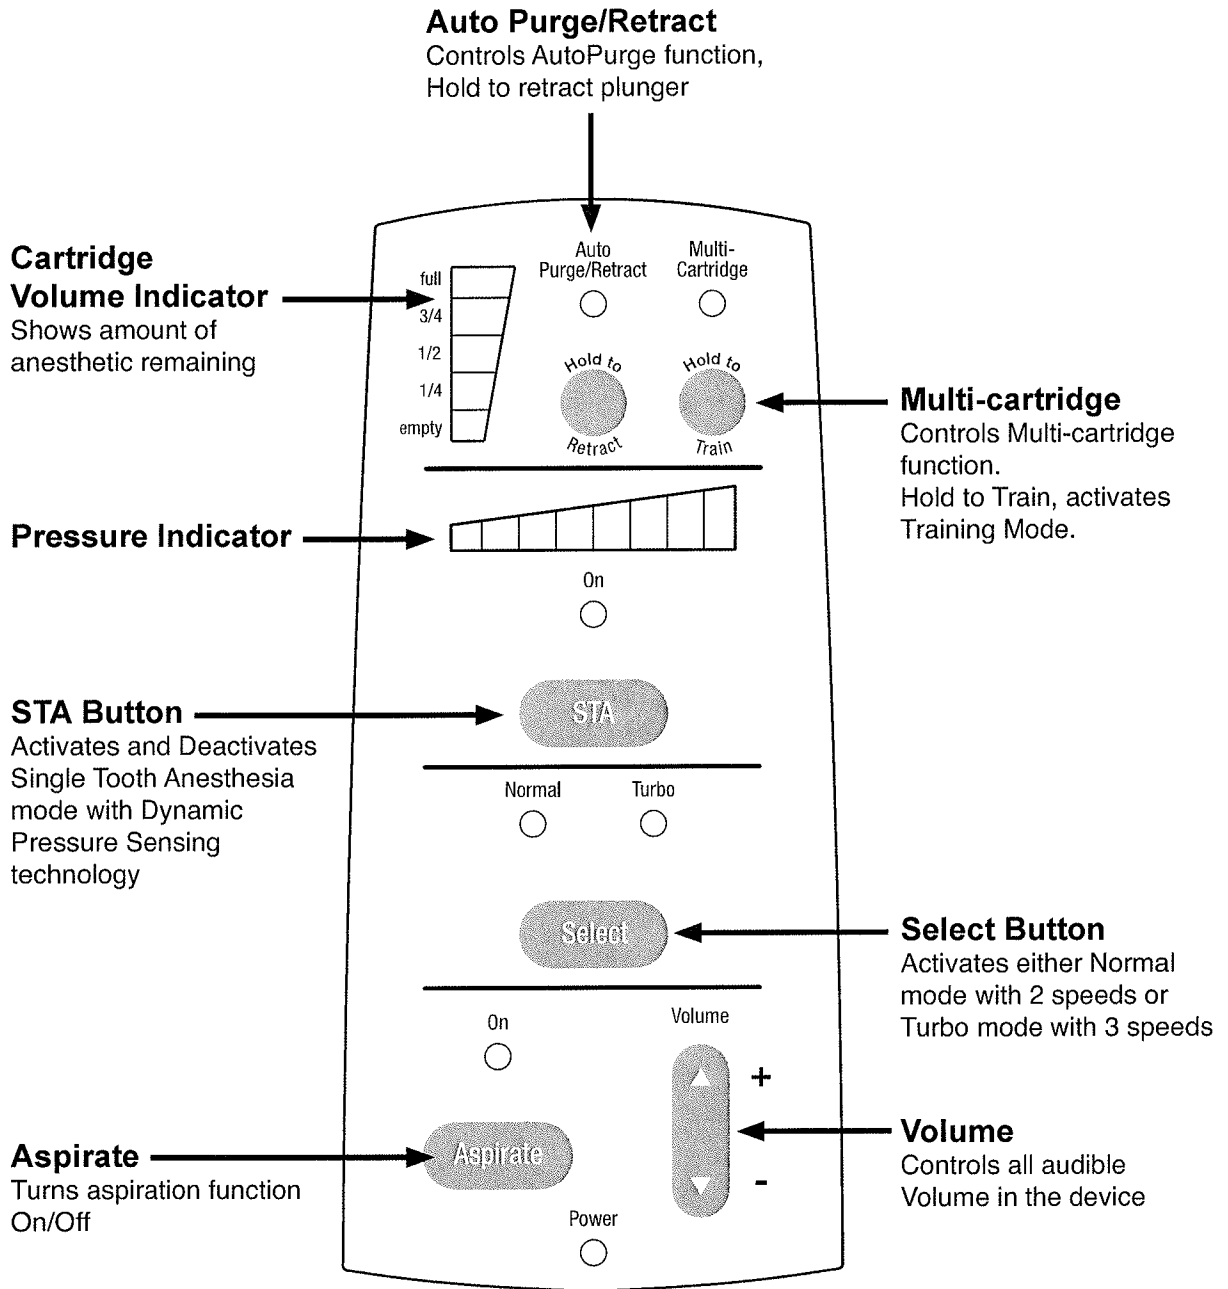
**Auto Purge/Retract**
Controls AutoPurge function, Hold to retract plunger

**Cartridge Volume Indicator**
Shows amount of anesthetic remaining

Auto Purge/Retract

Multi-Cartridge

full
3/4
1/2
1/4
empty

Hold to Retract

Hold to Train

**Multi-cartridge**
Controls Multi-cartridge function.
Hold to Train, activates Training Mode.

**Pressure Indicator**

On

**STA Button**
Activates and Deactivates Single Tooth Anesthesia mode with Dynamic Pressure Sensing technology

STA

Normal

Turbo

Select

**Select Button**
Activates either Normal mode with 2 speeds or Turbo mode with 3 speeds

On

Volume

+

-

**Volume**
Controls all audible Volume in the device

**Aspirate**
Turns aspiration function On/Off

Aspirate

Power